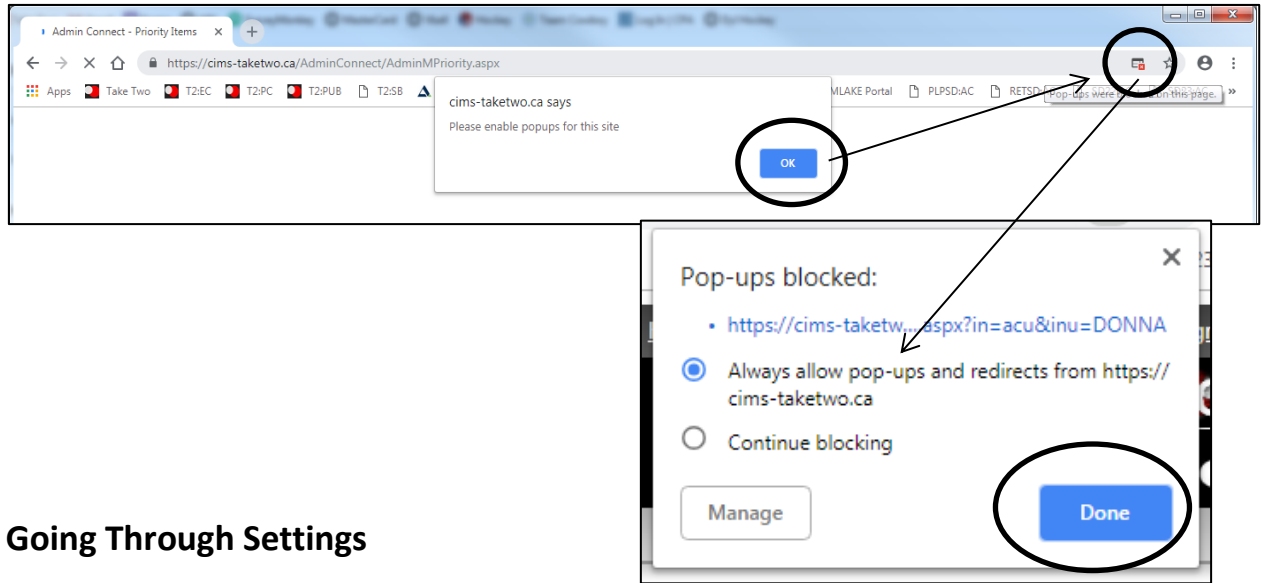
Admin Connect - Priority Items ×

https://cims-taketwo.ca/AdminConnect/AdminMPriority.aspx

Apps Take Two T2:EC T2:PC T2:PUB T2:SB MLAKE Portal PLPSD:AC RETSD

Pop-ups were blocked on this page.

cims-taketwo.ca says

Please enable popups for this site

OK

Pop-ups blocked:

https://cims-taketw....aspx?in=acu&inu=DONNA

Always allow pop-ups and redirects from https://cims-taketwo.ca

Continue blocking

Manage

Done

Going Through Settings